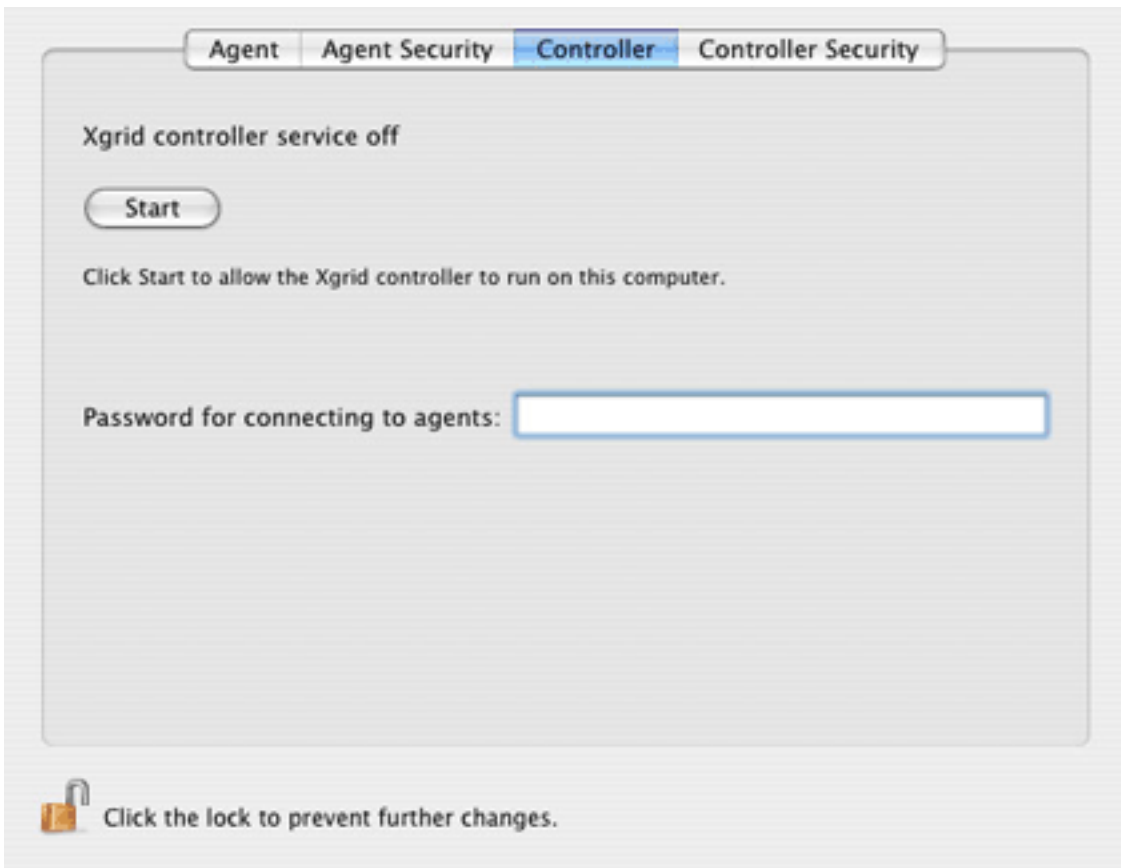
Agent Agent Security Controller Controller Security

Xgrid controller service off

Start

Click Start to allow the Xgrid controller to run on this computer.

Password for connecting to agents:

Click the lock to prevent further changes.